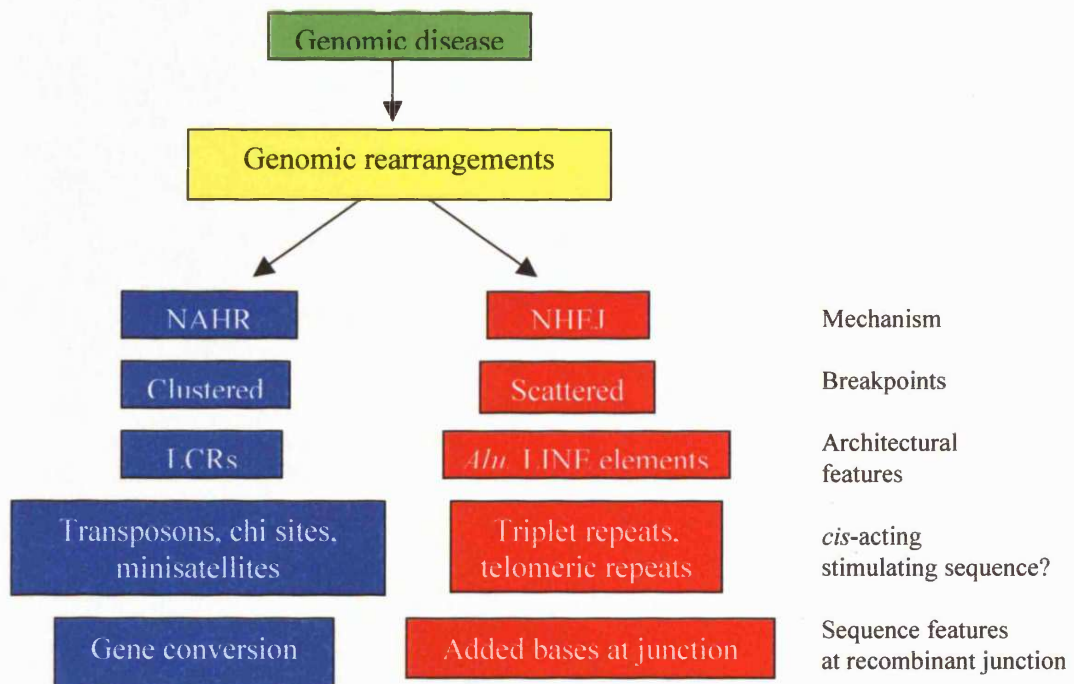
Genomic disease

Genomic rearrangements

NAHR

NHEJ

Mechanism

Clustered

Scattered

Breakpoints

LCRs

*Alu*, LINE elements

Architectural features

Transposons, chi sites, minisatellites

Triplet repeats, telomeric repeats

*cis*-acting stimulating sequence?

Gene conversion

Added bases at junction

Sequence features at recombinant junction